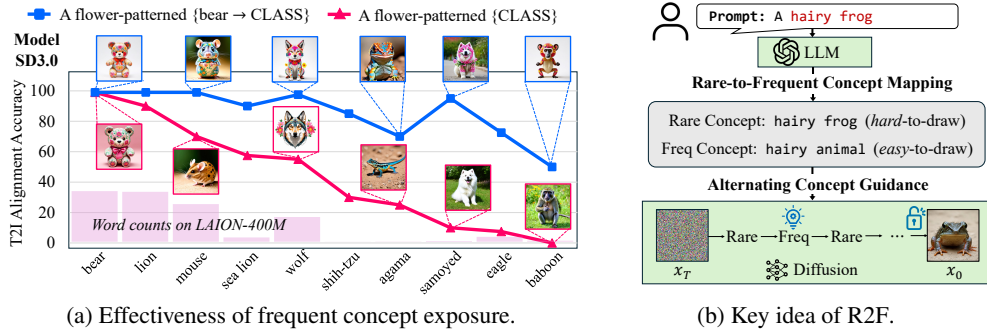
A flower-patterned {bear → CLASS}
A flower-patterned {CLASS}

Model SD3.0

T2I Alignment Accuracy

100
80
60
40
20
0

Word counts on LAION-400M

bear
lion
mouse
sea lion
wolf
shih-tzu
agama
samoyed
eagle
baboon

(a) Effectiveness of frequent concept exposure.

Prompt: A hairy frog

LLM

Rare-to-Frequent Concept Mapping

Rare Concept: hairy frog (*hard*-to-draw)
Freq Concept: hairy animal (*easy*-to-draw)

Alternating Concept Guidance

Rare → Freq → Rare → ⋯

$x_T$

Diffusion

$x_0$

(b) Key idea of R2F.